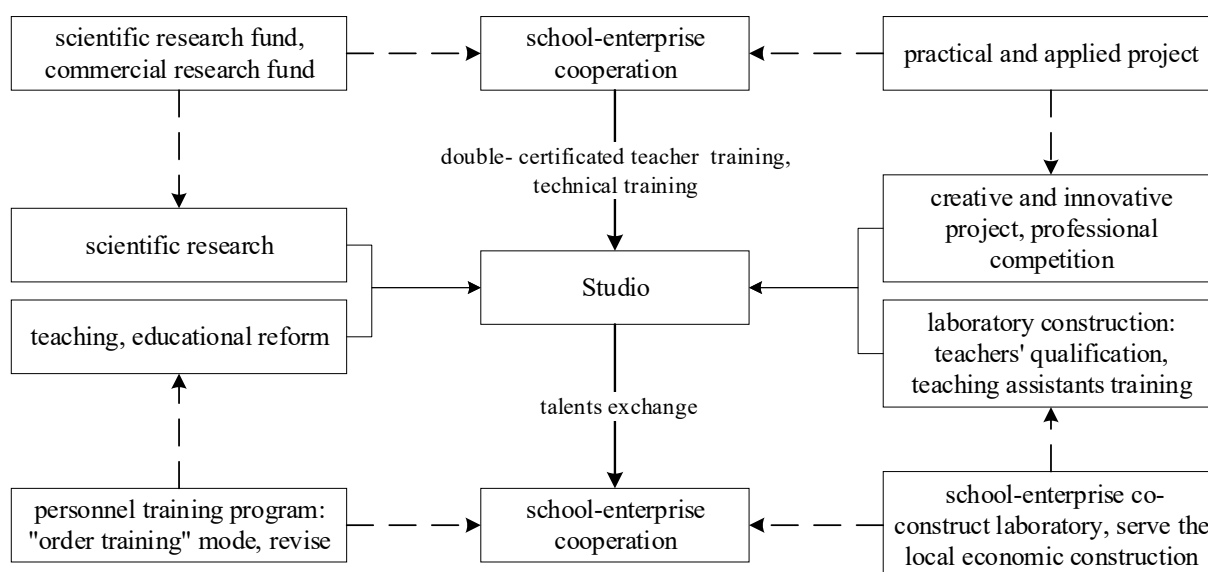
scientific research fund, commercial research fund

school-enterprise cooperation

practical and applied project

double- certificated teacher training, technical training

scientific research

teaching, educational reform

Studio

creative and innovative project, professional competition

laboratory construction: teachers' qualification, teaching assistants training

talents exchange

personnel training program: "order training" mode, revise

school-enterprise cooperation

school-enterprise co-construct laboratory, serve the local economic construction